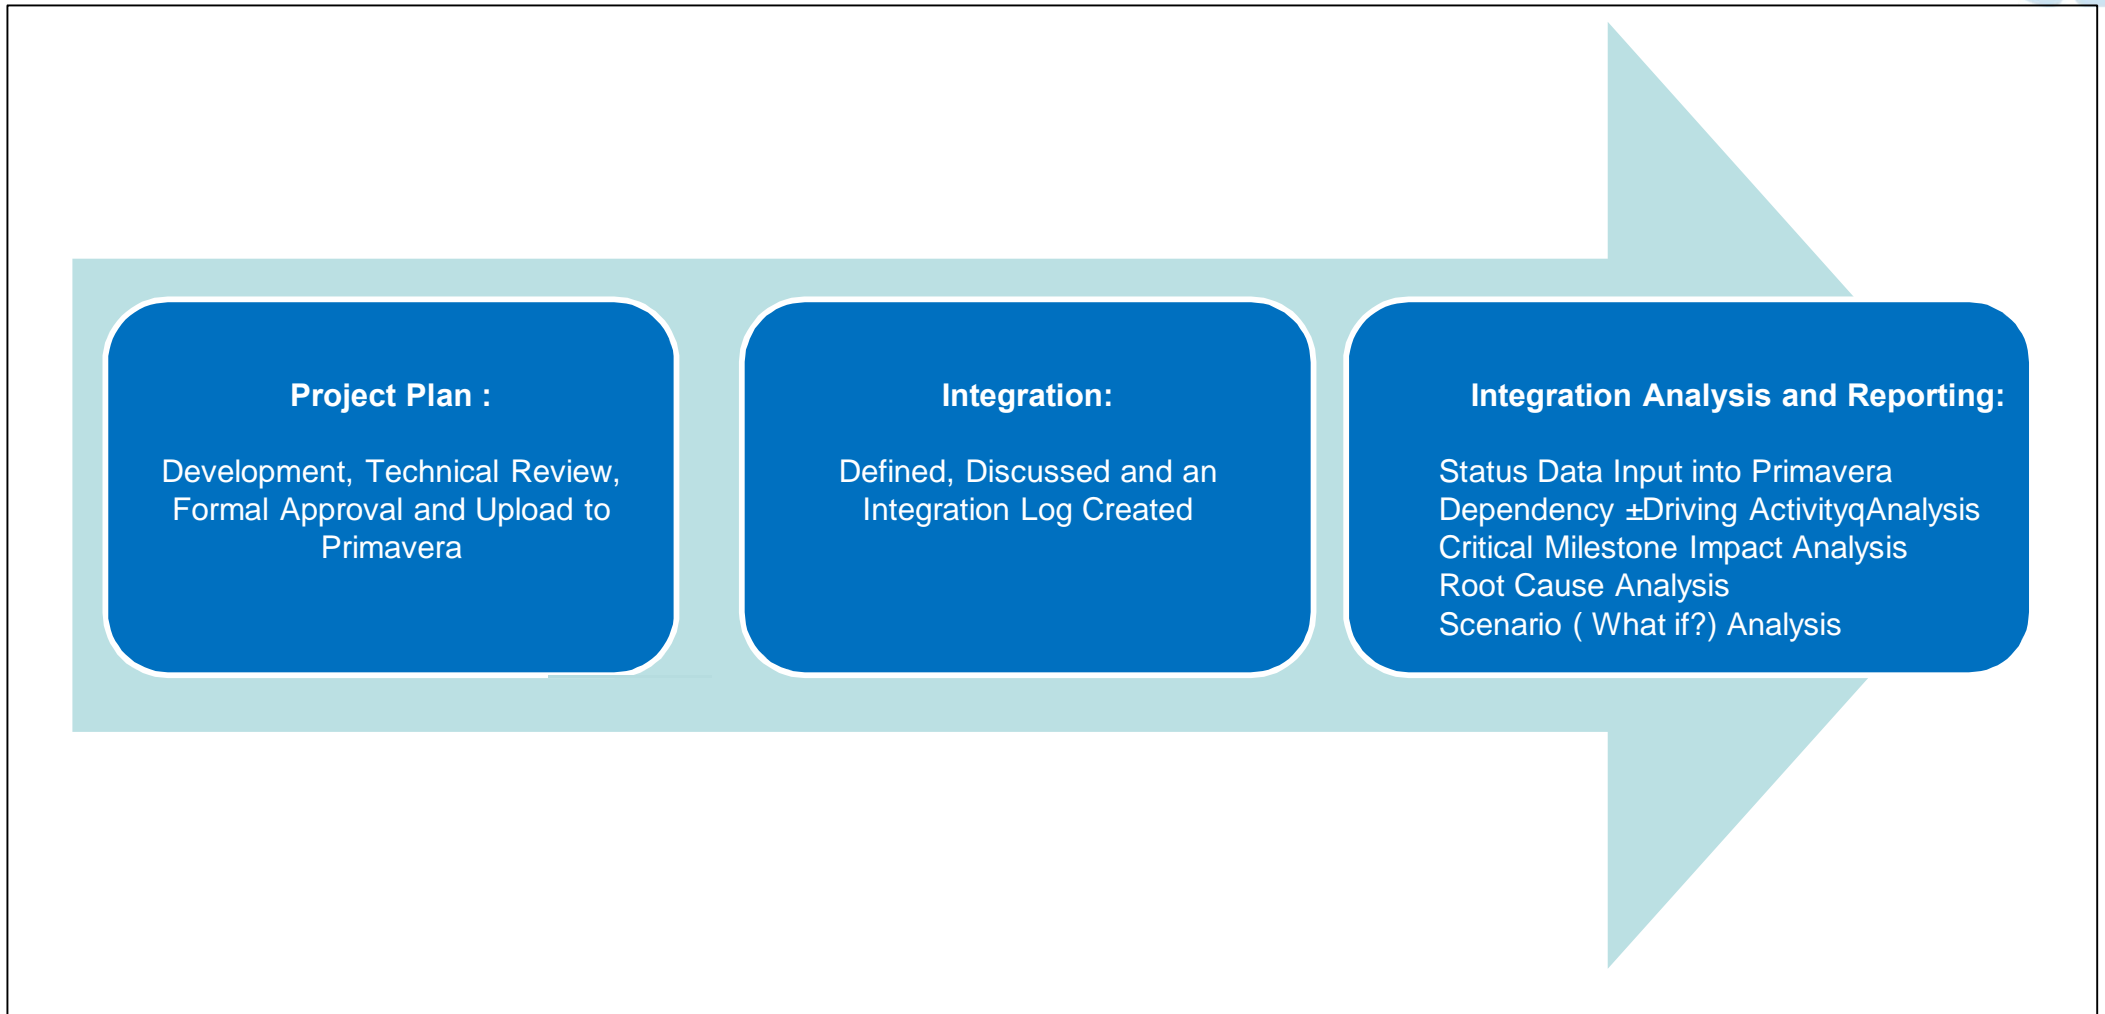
Project Plan :

Development, Technical Review, Formal Approval and Upload to Primavera

Integration:

Defined, Discussed and an Integration Log Created

Integration Analysis and Reporting:

Status Data Input into Primavera
Dependency ±Driving ActivityqAnalysis
Critical Milestone Impact Analysis
Root Cause Analysis
Scenario ( What if?) Analysis